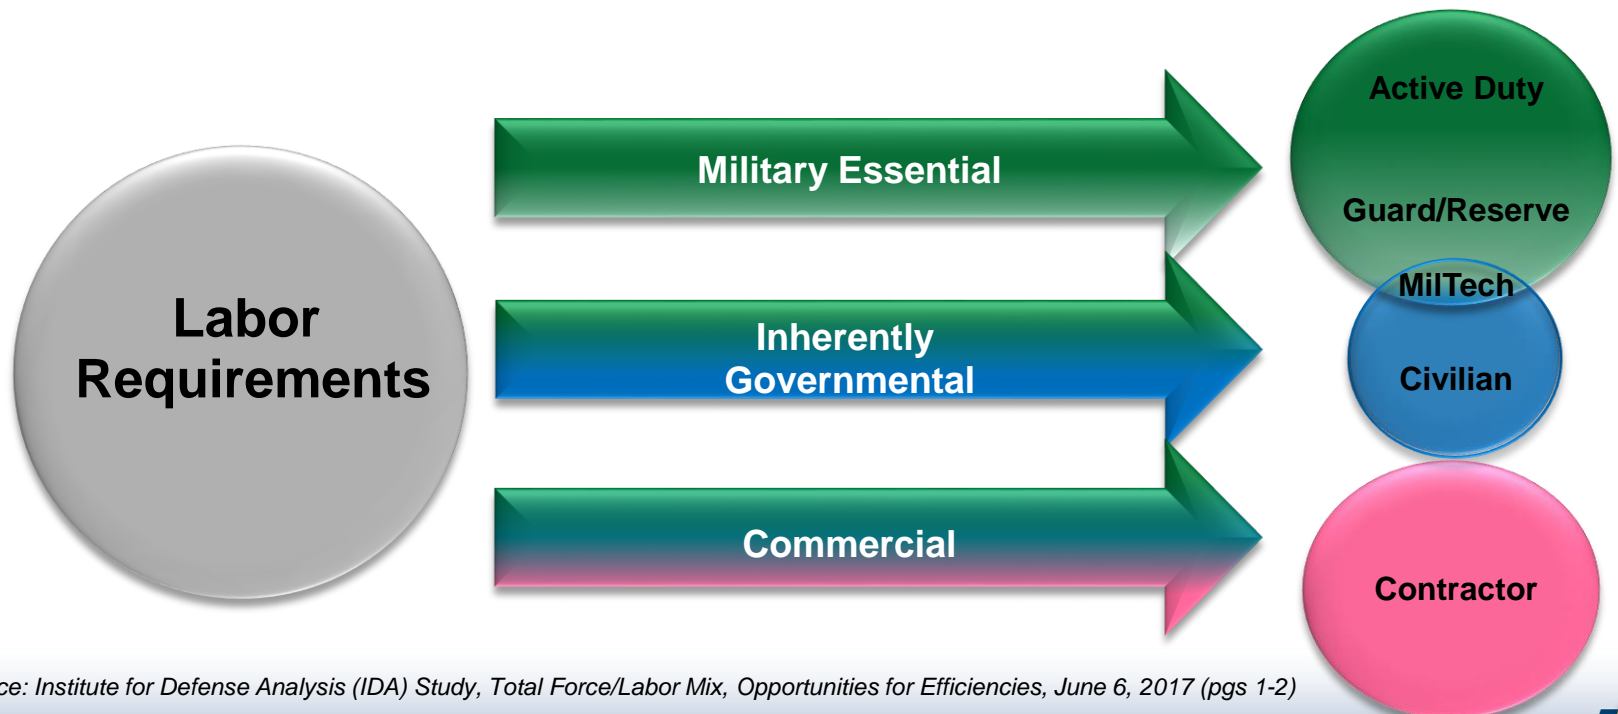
Labor Requirements

Military Essential

Inherently Governmental

Commercial

Active Duty

Guard/Reserve

MilTech

Civilian

Contractor

ce: Institute for Defense Analysis (IDA) Study, Total Force/Labor Mix, Opportunities for Efficiencies, June 6, 2017 (pgs 1-2)